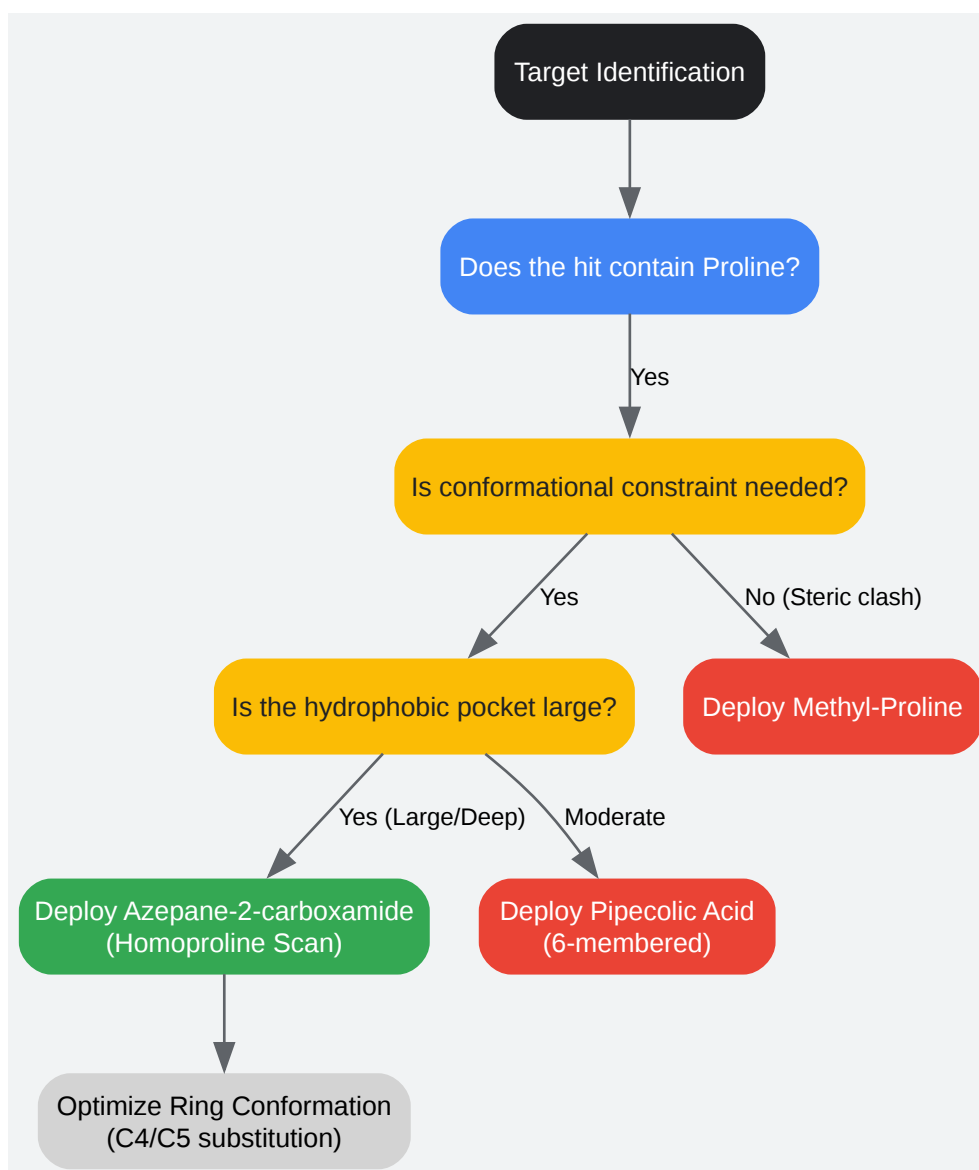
Target Identification

Does the hit contain Proline?

Yes

Is conformational constraint needed?

Yes

No (Steric clash)

Is the hydrophobic pocket large?

Deploy Methyl-Proline

Yes (Large/Deep)

Moderate

Deploy Azepane-2-carboxamide (Homoproline Scan)

Deploy Pipecolic Acid (6-membered)

Optimize Ring Conformation (C4/C5 substitution)